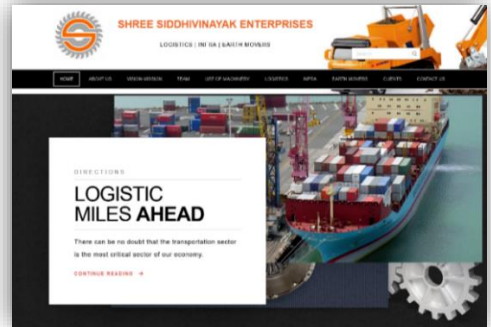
SHREE SIDDHIVINAYAK ENTERPRISES

LOGISTICS | INFRA | EARTH MOVERS

HOME ABOUT US VISION-MISSION TEAM LIST OF MACHINERY LOGISTICS INFRA EARTH MOVERS CLIENTS CONTACT US

DIRECTIONS

LOGISTIC MILES **AHEAD**

There can be no doubt that the transportation sector is the most critical sector of our economy.

CONTINUE READING →